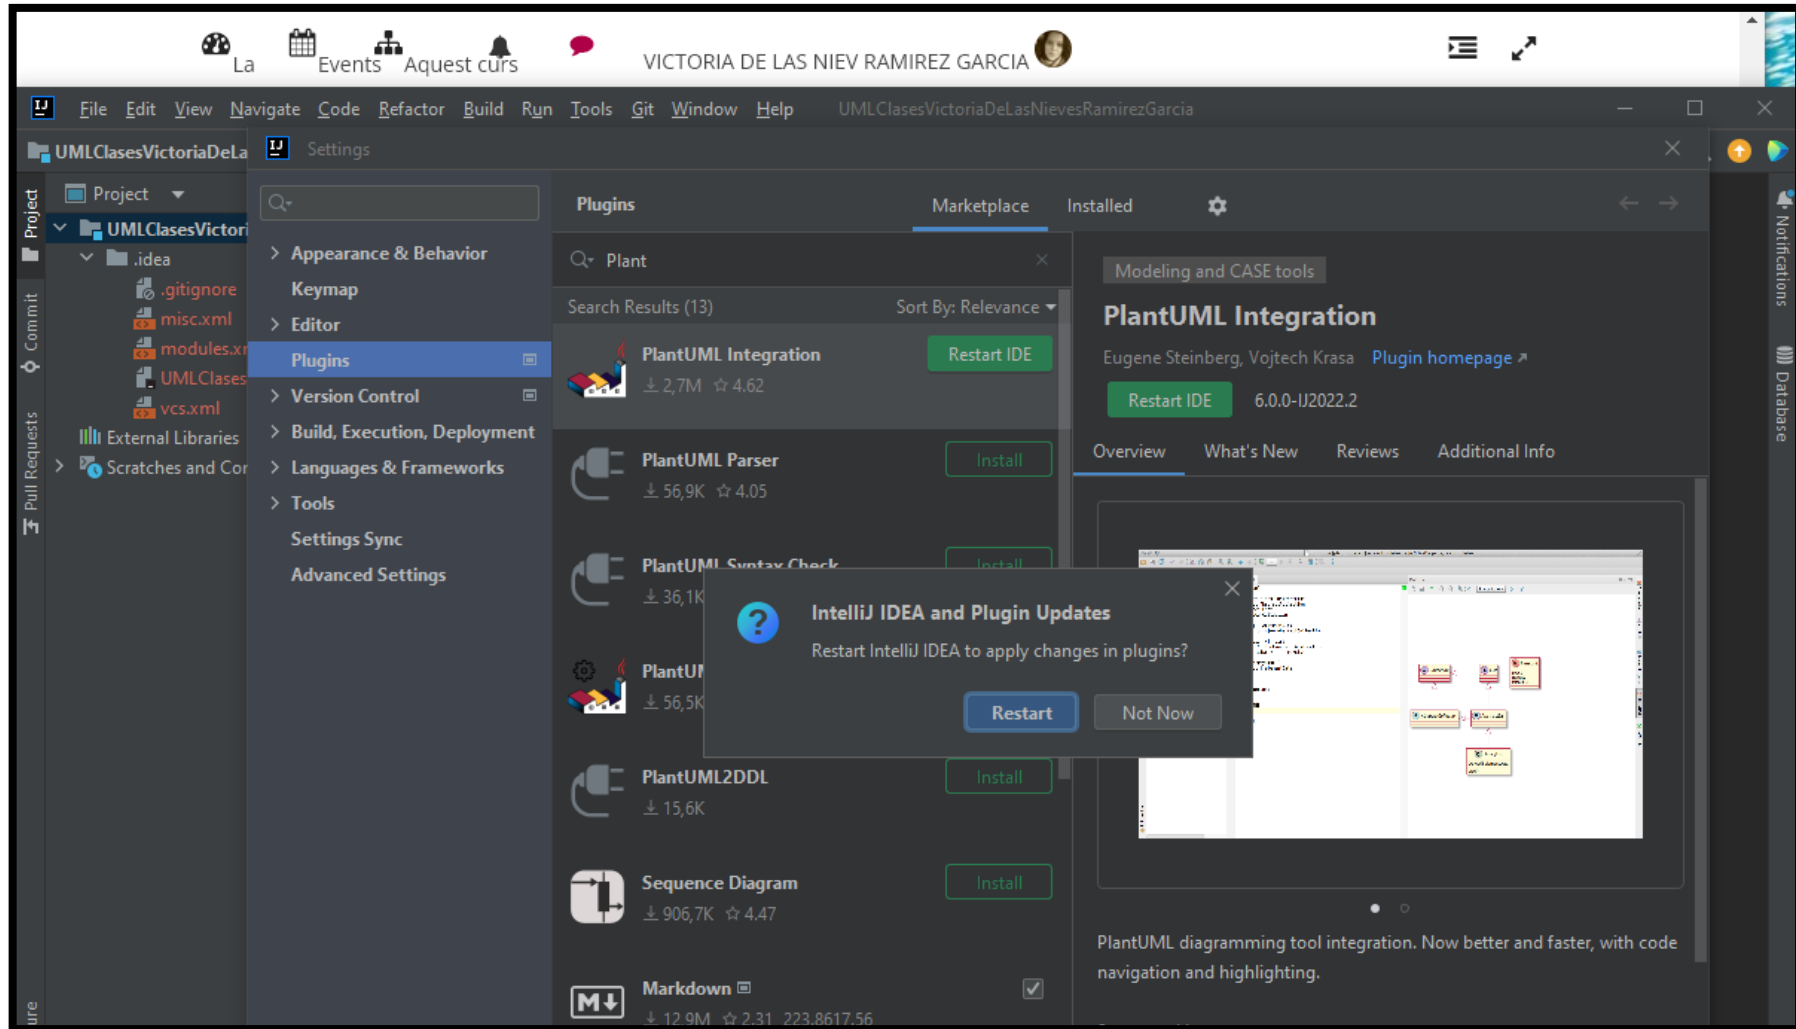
La Events Aquest curs VICTORIA DE LAS NIEV RAMIREZ GARCIA

File Edit View Navigate Code Refactor Build Run Tools Git Window Help UMLClasesVictoriaDeLasNievesRamirezGarcia

UMLClasesVictoriaDeLa Settings

Project
Project
UMLClasesVictori
.idea
.gitignore
misc.xml
modules.x
UMLClases
vcs.xml
External Libraries
Scratches and Co
Commit
Pull Requests

Appearance & Behavior
Keymap
Editor
Plugins
Version Control
Build, Execution, Deployment
Languages & Frameworks
Tools
Settings Sync
Advanced Settings

Plugins Marketplace Installed

Plant
Search Results (13) Sort By: Relevance

PlantUML Integration Restart IDE
2,7M 4.62

PlantUML Parser Install
56,9K 4.05

PlantUML Syntax Check Install
36,1K

PlantU
56,5K

PlantUML2DDL Install
15,6K

Sequence Diagram Install
906,7K 4.47

Markdown
12.9M 2.31 223.8617.56

IntelliJ IDEA and Plugin Updates
Restart IntelliJ IDEA to apply changes in plugins?
Restart Not Now

Modeling and CASE tools
PlantUML Integration
Eugene Steinberg, Vojtech Krasa Plugin homepage ↗
Restart IDE 6.0.0-IJ2022.2
Overview What's New Reviews Additional Info

PlantUML diagramming tool integration. Now better and faster, with code navigation and highlighting.

Notifications Database